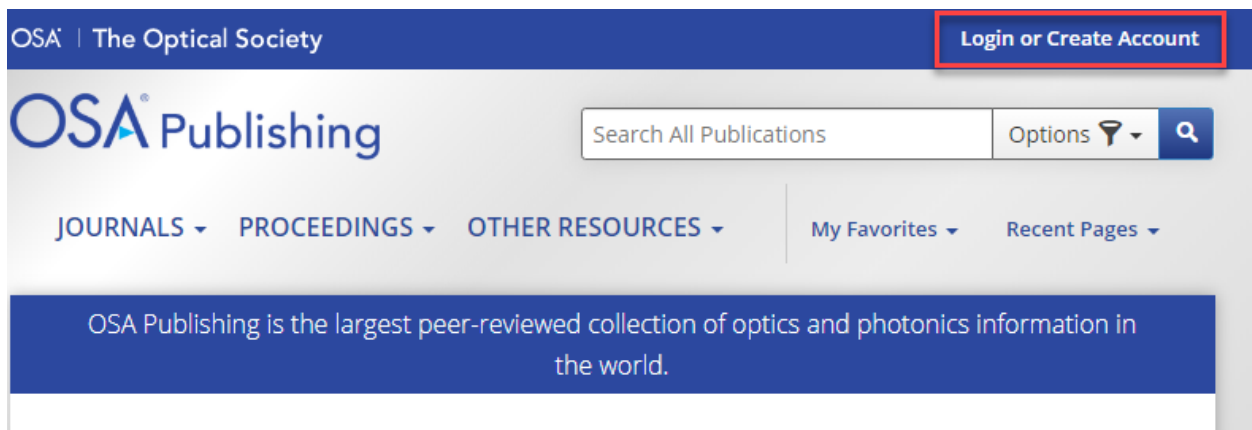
OSA | The Optical Society

Login or Create Account

OSA Publishing

Search All Publications

Options

JOURNALS PROCEEDINGS OTHER RESOURCES

My Favorites Recent Pages

OSA Publishing is the largest peer-reviewed collection of optics and photonics information in the world.